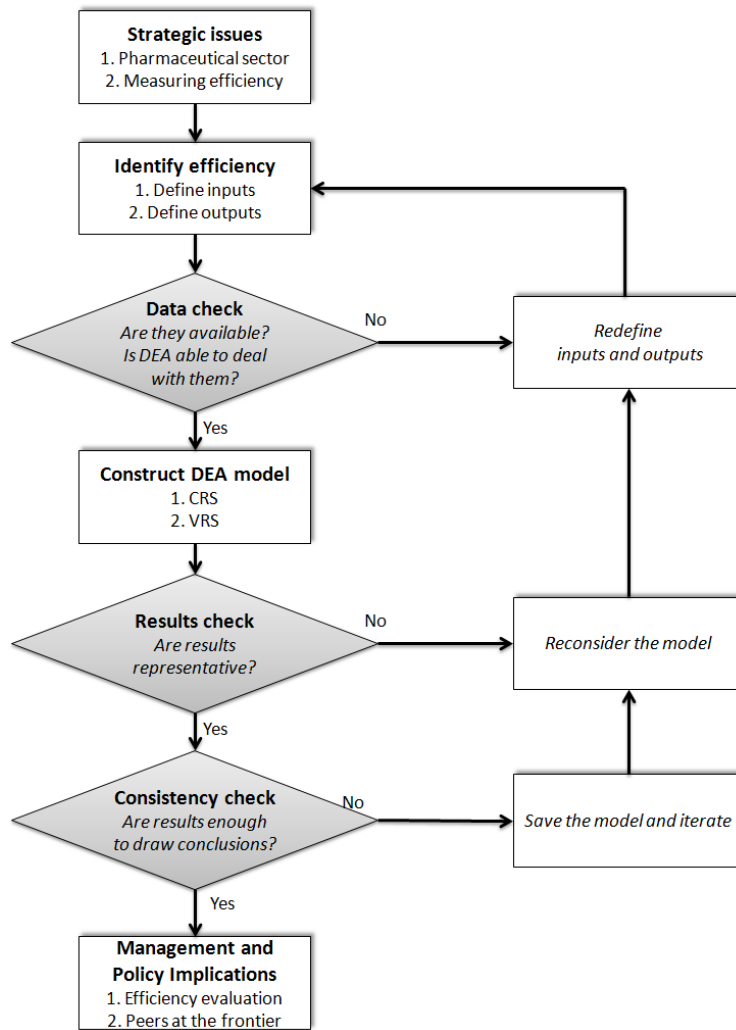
Strategic issues
1. Pharmaceutical sector
2. Measuring efficiency

Identify efficiency
1. Define inputs
2. Define outputs

Data check
Are they available?
Is DEA able to deal with them?

No

Redefine inputs and outputs

Yes

Construct DEA model
1. CRS
2. VRS

Results check
Are results representative?

No

Reconsider the model

Yes

Consistency check
Are results enough to draw conclusions?

No

Save the model and iterate

Yes

Management and Policy Implications
1. Efficiency evaluation
2. Peers at the frontier